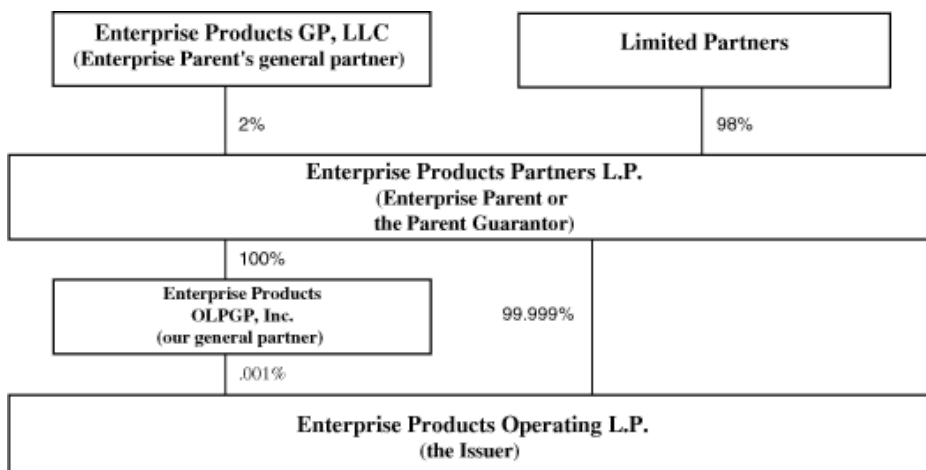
Enterprise Products GP, LLC
(Enterprise Parent's general partner)

Limited Partners

2%

98%

Enterprise Products Partners L.P.
(Enterprise Parent or
the Parent Guarantor)

100%

Enterprise Products
OLPGP, Inc.
(our general partner)

99.999%

.001%

Enterprise Products Operating L.P.
(the Issuer)